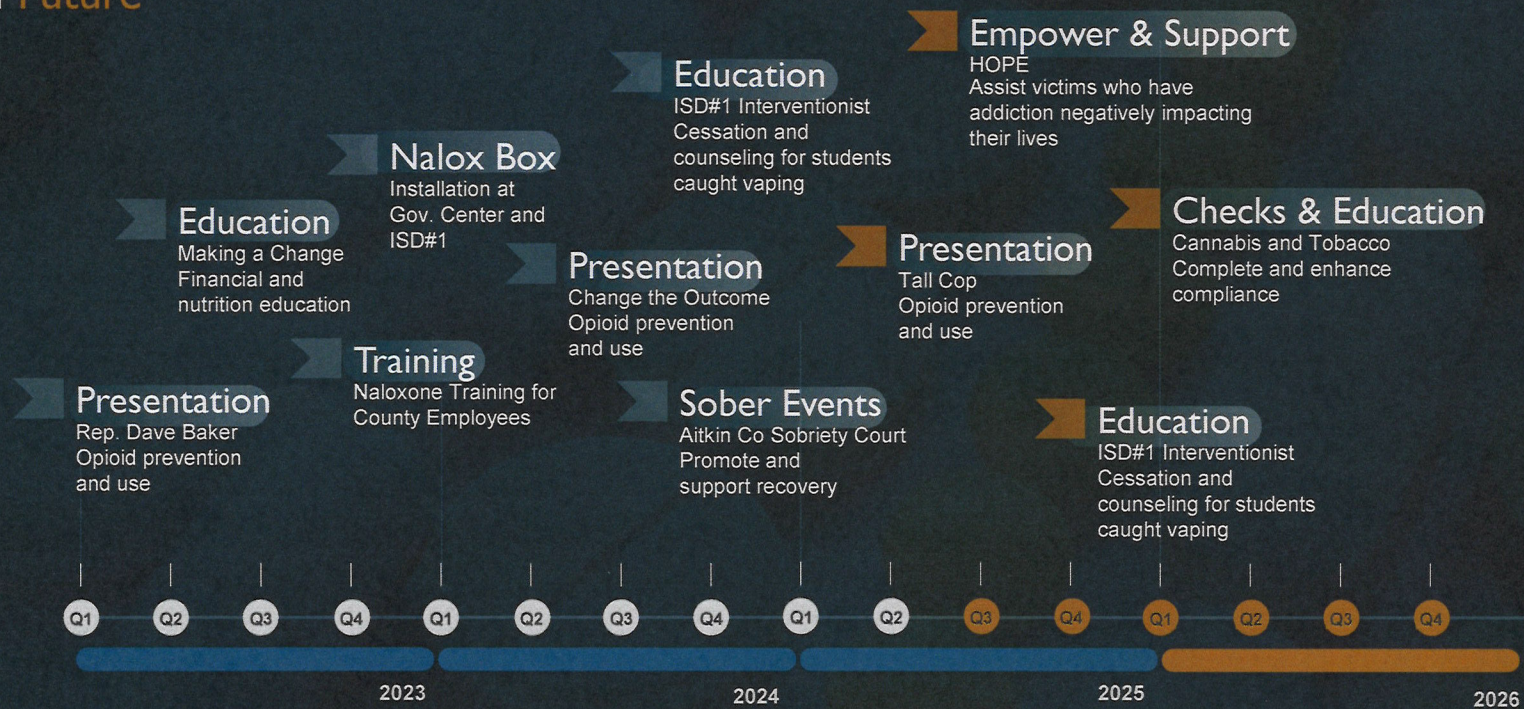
Future

Presentation
Rep. Dave Baker
Opioid prevention and use

Education
Making a Change
Financial and nutrition education

Nalox Box
Installation at Gov. Center and ISD#1

Training
Naloxone Training for County Employees

Presentation
Change the Outcome
Opioid prevention and use

Education
ISD#1 Interventionist
Cessation and counseling for students caught vaping

Sober Events
Aitkin Co Sobriety Court
Promote and support recovery

Presentation
Tall Cop
Opioid prevention and use

Empower & Support
HOPE
Assist victims who have addiction negatively impacting their lives

Checks & Education
Cannabis and Tobacco
Complete and enhance compliance

Education
ISD#1 Interventionist
Cessation and counseling for students caught vaping

Q1 Q2 Q3 Q4 Q1 Q2 Q3 Q4 Q1 Q2 Q3 Q4 Q1 Q2 Q3 Q4

2023 2024 2025 2026